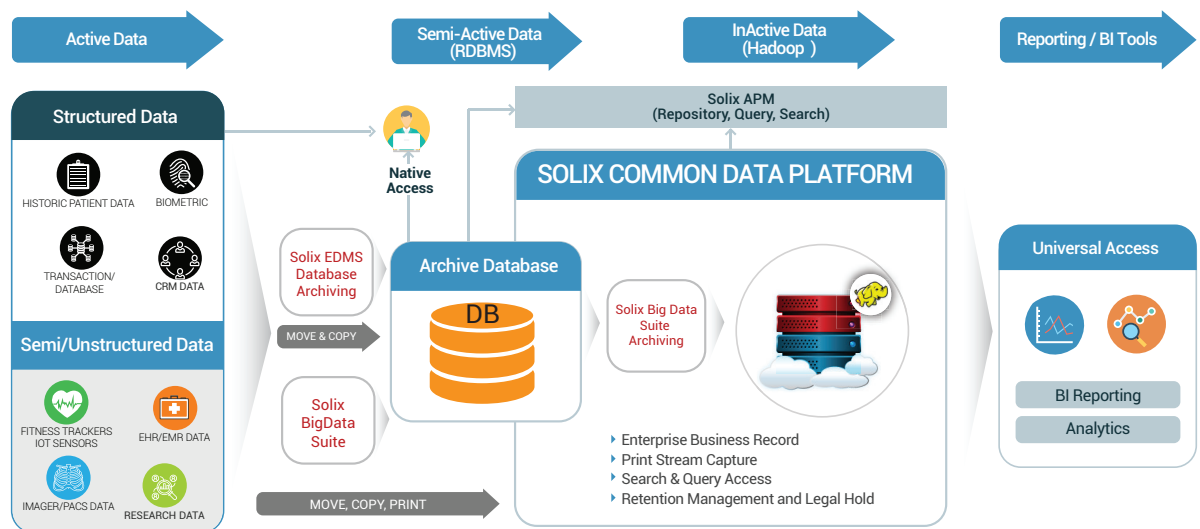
Active Data

Semi-Active Data
(RDBMS)

InActive Data
(Hadoop )

Reporting / BI Tools

Structured Data

HISTORIC PATIENT DATA

BIOMETRIC

TRANSACTION/
DATABASE

CRM DATA

Semi/Unstructured Data

FITNESS TRACKERS
IOT SENSORS

EHR/EMR DATA

IMAGER/PACS DATA

RESEARCH DATA

Native
Access

Solix APM
(Repository, Query, Search)

SOLIX COMMON DATA PLATFORM

Solix EDMS
Database
Archiving

MOVE & COPY

Solix
BigData
Suite

Archive Database

DB

Solix Big Data
Suite
Archiving

MOVE, COPY, PRINT

Enterprise Business Record
Print Stream Capture
Search & Query Access
Retention Management and Legal Hold

Universal Access

BI Reporting

Analytics